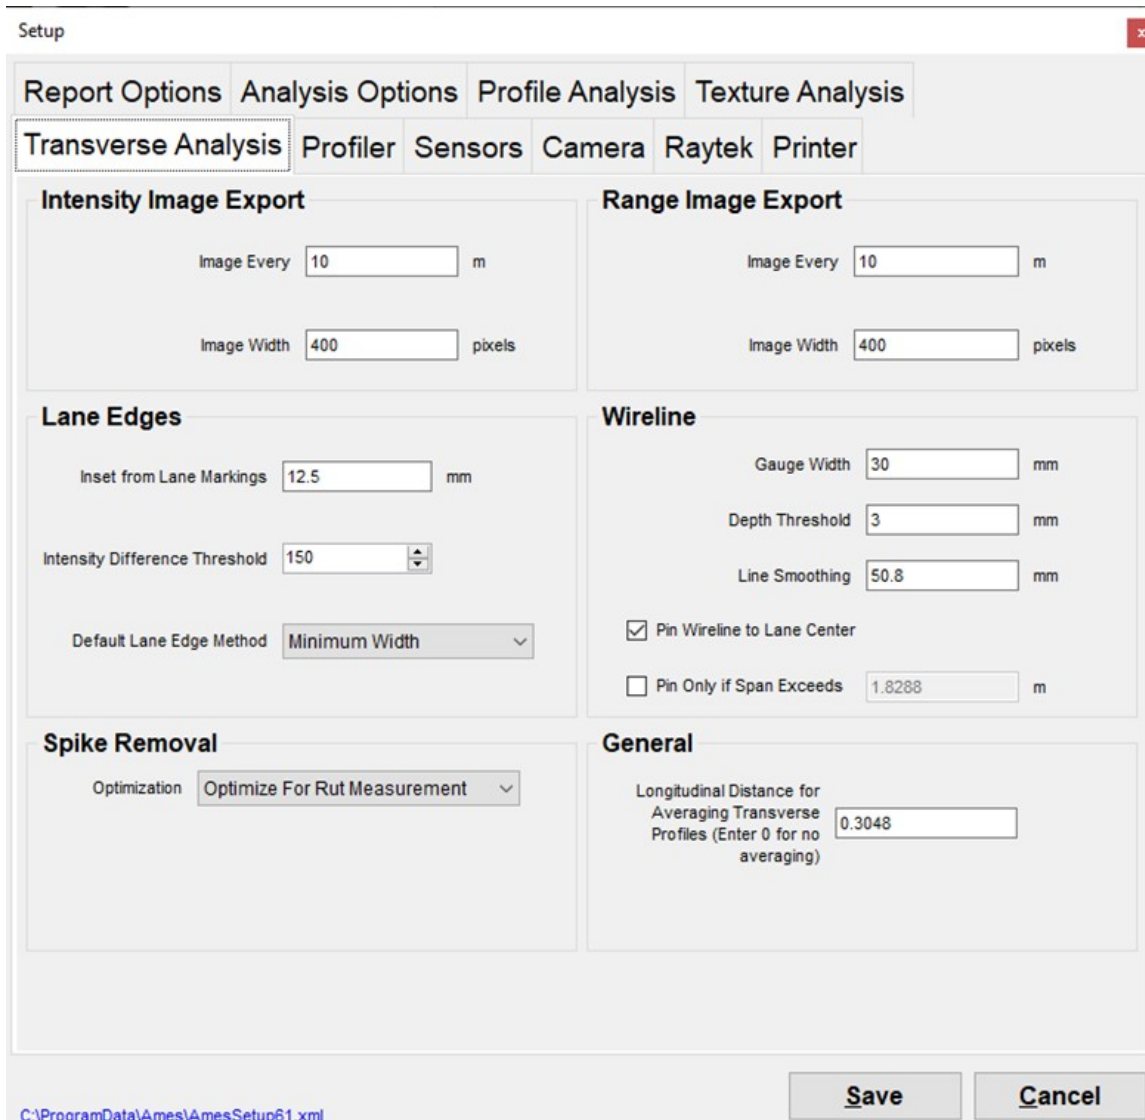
Setup

Report Options Analysis Options Profile Analysis Texture Analysis
Transverse Analysis Profiler Sensors Camera Raytek Printer

Intensity Image Export
Image Every 10 m
Image Width 400 pixels

Range Image Export
Image Every 10 m
Image Width 400 pixels

Lane Edges
Inset from Lane Markings 12.5 mm
Intensity Difference Threshold 150
Default Lane Edge Method Minimum Width

Wireline
Gauge Width 30 mm
Depth Threshold 3 mm
Line Smoothing 50.8 mm
Pin Wireline to Lane Center
Pin Only if Span Exceeds 1.8288 m

Spike Removal
Optimization Optimize For Rut Measurement

General
Longitudinal Distance for Averaging Transverse Profiles (Enter 0 for no averaging) 0.3048

C:\ProgramData\Ames\AmesSetup61.xml

Save Cancel